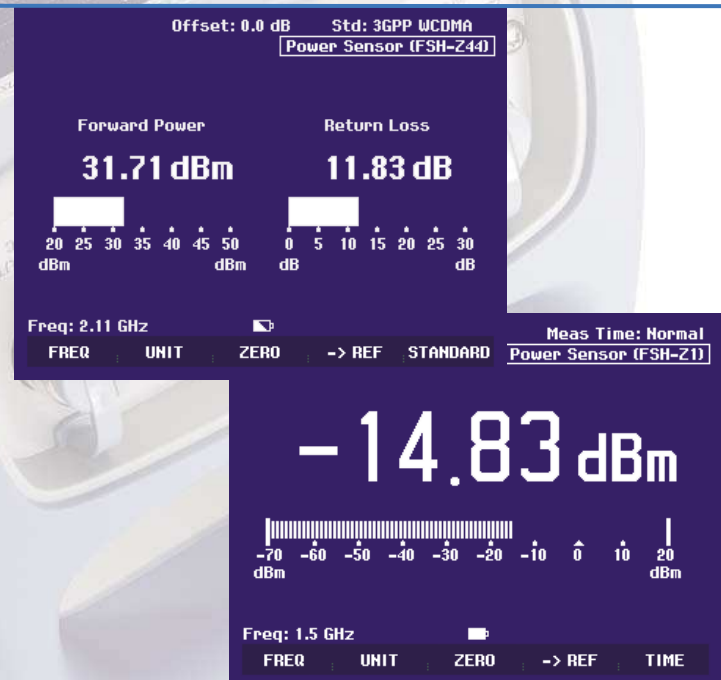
Offset: 0.0 dB Std: 3GPP WCDMA
Power Sensor (FSH-Z44)

Forward Power
31.71 dBm
20 25 30 35 40 45 50
dBm dBm

Return Loss
11.83 dB
0 5 10 15 20 25 30
dB dB

Freq: 2.11 GHz

FREQ UNIT ZERO -> REF STANDARD

Meas Time: Normal
Power Sensor (FSH-Z1)

-14.83 dBm
-70 -60 -50 -40 -30 -20 -10 0 10 20
dBm dBm

Freq: 1.5 GHz

FREQ UNIT ZERO -> REF TIME